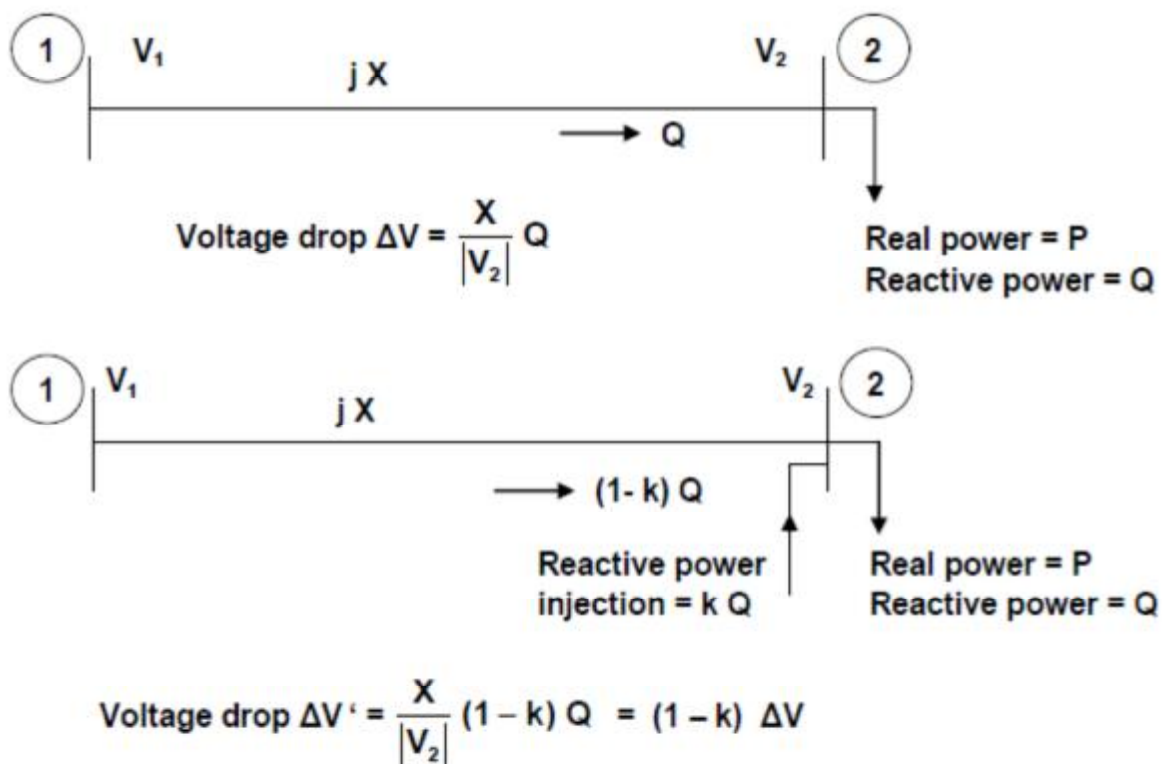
1 $V_1$ j X $V_2$ 2

→ Q

Voltage drop $\Delta V = \frac{X}{|V_2|} Q$

Real power = P
Reactive power = Q

1 $V_1$ j X $V_2$ 2

→ (1- k) Q

Reactive power injection = k Q

Real power = P
Reactive power = Q

Voltage drop $\Delta V' = \frac{X}{|V_2|} (1-k) Q = (1-k) \Delta V$